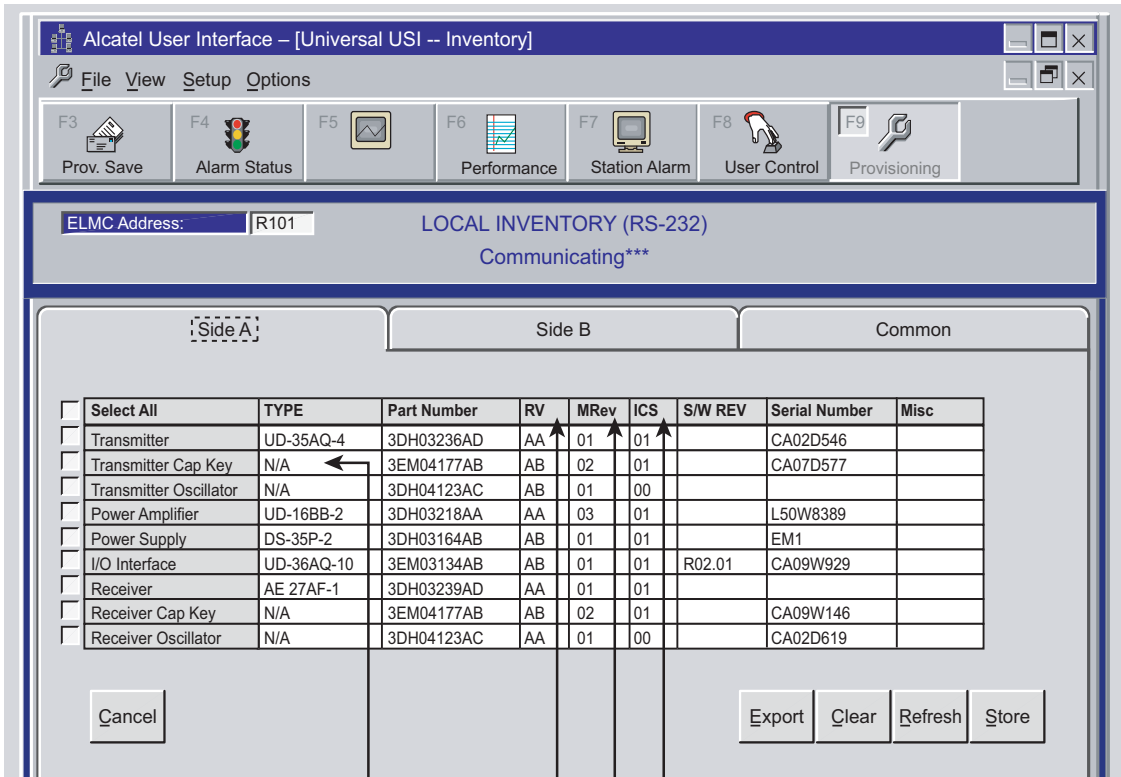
Alcatel User Interface – [Universal USI -- Inventory]

File View Setup Options

F3 Prov. Save
F4 Alarm Status
F5
F6 Performance
F7 Station Alarm
F8 User Control
F9 Provisioning

ELMC Address: R101

LOCAL INVENTORY (RS-232)
Communicating***

Side A
Side B
Common

| Select All | TYPE | Part Number | RV | MRev | ICS | S/W REV | Serial Number | Misc |
|---|---|---|---|---|---|---|---|---|
| Transmitter | UD-35AQ-4 | 3DH03236AD | AA | 01 | 01 | | CA02D546 | |
| Transmitter Cap Key | N/A | 3EM04177AB | AB | 02 | 01 | | CA07D577 | |
| Transmitter Oscillator | N/A | 3DH04123AC | AB | 01 | 00 | | | |
| Power Amplifier | UD-16BB-2 | 3DH03218AA | AA | 03 | 01 | | L50W8389 | |
| Power Supply | DS-35P-2 | 3DH03164AB | AB | 01 | 01 | | EM1 | |
| I/O Interface | UD-36AQ-10 | 3EM03134AB | AB | 01 | 01 | R02.01 | CA09W929 | |
| Receiver | AE 27AF-1 | 3DH03239AD | AA | 01 | 01 | | | |
| Receiver Cap Key | N/A | 3EM04177AB | AB | 02 | 01 | | CA09W146 | |
| Receiver Oscillator | N/A | 3DH04123AC | AA | 01 | 00 | | CA02D619 | |

Cancel
Export Clear Refresh Store